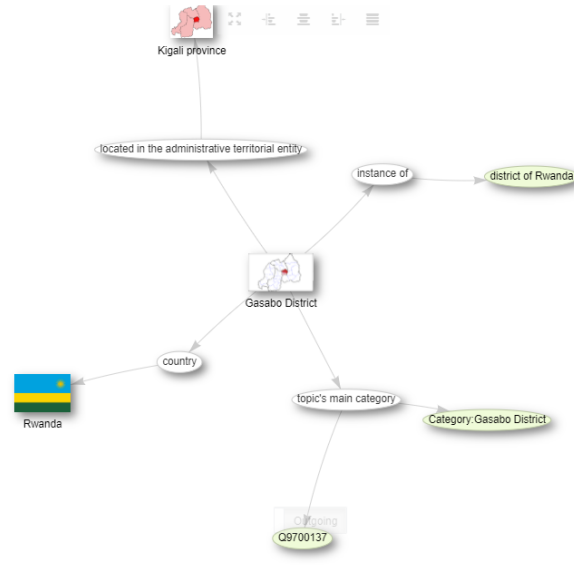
Kigali province

located in the administrative territorial entity

instance of

district of Rwanda

Gasabo District

country

Rwanda

topic's main category

Category:Gasabo District

Outgoing

Q9700137